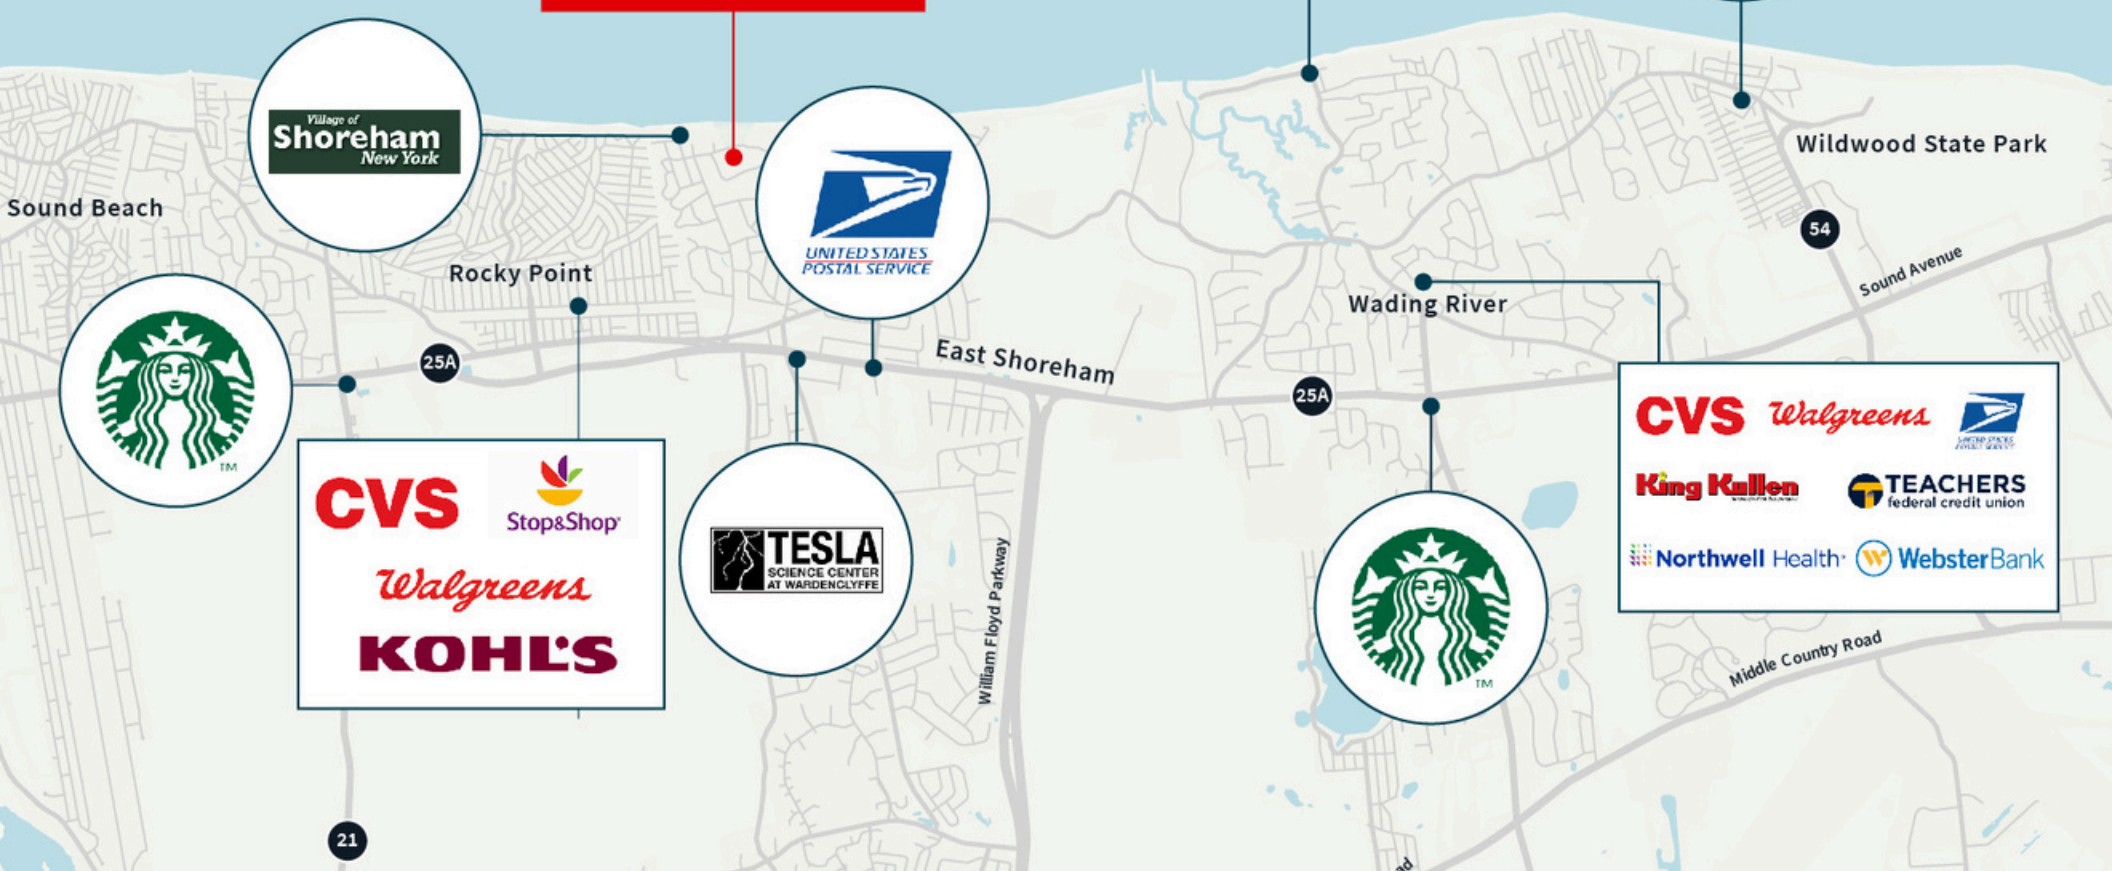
Village of Shoreham New York

Sound Beach

Rocky Point

UNITED STATES POSTAL SERVICE

Wildwood State Park

54

Sound Avenue

Wading River

25A

East Shoreham

25A

TM

CVS

Stop&Shop

Walgreens

KOHL'S

TESLA SCIENCE CENTER AT WARDENCLYFFE

William Floyd Parkway

TM

CVS

Walgreens

King Kullen

TEACHERS federal credit union

Northwell Health

WebsterBank

Middle Country Road

21